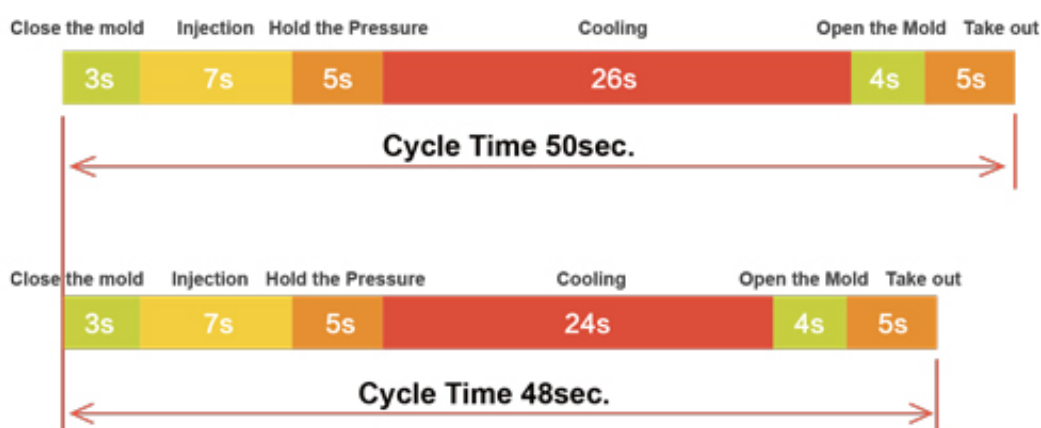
| Close the mold | Injection | Hold the Pressure | Cooling | Open the Mold | Take out |
|---|---|---|---|---|---|
| 3s | 7s | 5s | 26s | 4s | 5s |

Cycle Time 50sec.

| Close the mold | Injection | Hold the Pressure | Cooling | Open the Mold | Take out |
|---|---|---|---|---|---|
| 3s | 7s | 5s | 24s | 4s | 5s |

Cycle Time 48sec.